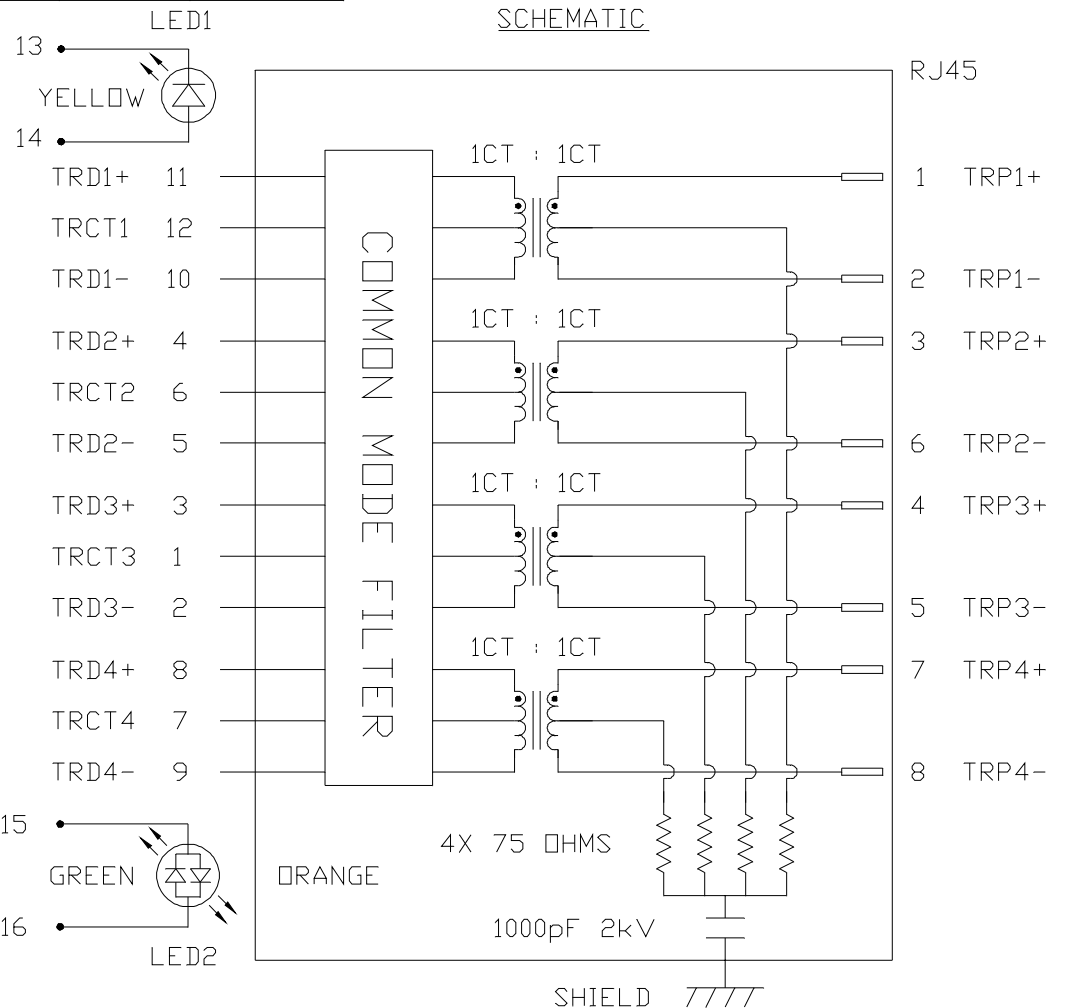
LED1

SCHEMATIC

13

YELLOW

14

RJ45

1CT : 1CT

TRD1+ 11

1 TRP1+

TRCT1 12

TRD1- 10

2 TRP1-

1CT : 1CT

TRD2+ 4

3 TRP2+

TRCT2 6

TRD2- 5

6 TRP2-

1CT : 1CT

TRD3+ 3

4 TRP3+

TRCT3 1

TRD3- 2

5 TRP3-

1CT : 1CT

TRD4+ 8

7 TRP4+

TRCT4 7

TRD4- 9

8 TRP4-

COMMON MODE FILTER

15

4X 75 OHMS

GREEN

ORANGE

16

1000pF 2kV

LED2

SHIELD